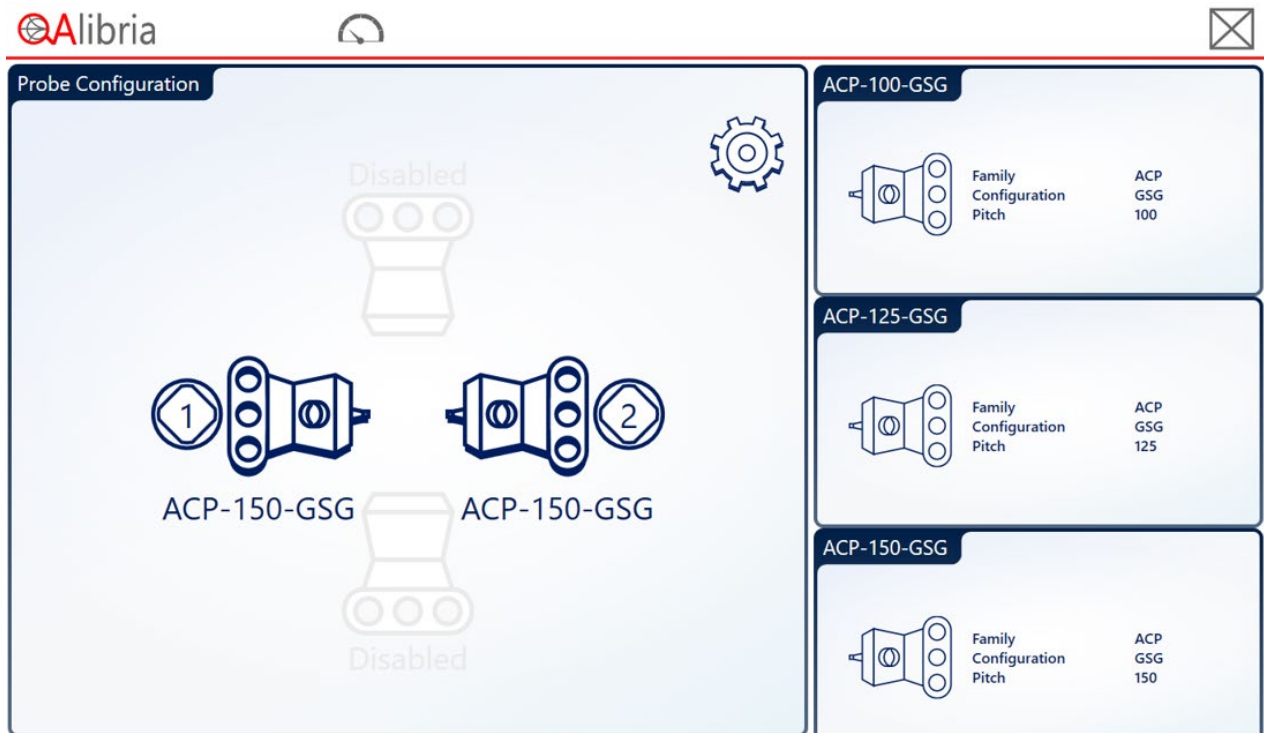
CAlibria

Probe Configuration

Disabled

1

2

ACP-150-GSG

ACP-150-GSG

Disabled

ACP-100-GSG

| Family | ACP |
|---|---|
| Configuration | GSG |
| Pitch | 100 |

ACP-125-GSG

| Family | ACP |
|---|---|
| Configuration | GSG |
| Pitch | 125 |

ACP-150-GSG

| Family | ACP |
|---|---|
| Configuration | GSG |
| Pitch | 150 |